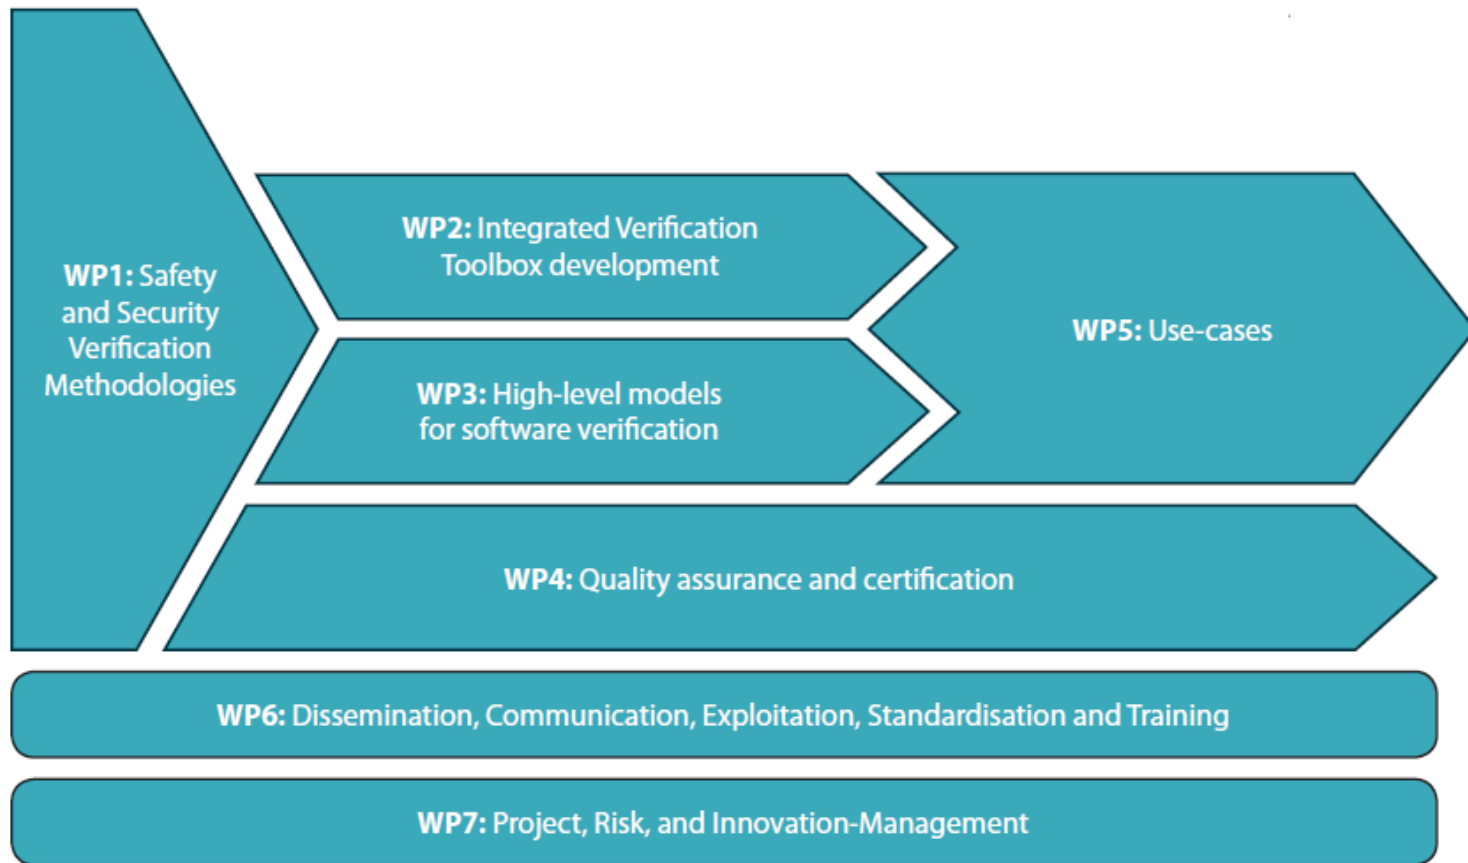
**WP1:** Safety and Security Verification Methodologies

**WP2:** Integrated Verification Toolbox development

**WP3:** High-level models for software verification

**WP5:** Use-cases

**WP4:** Quality assurance and certification

**WP6:** Dissemination, Communication, Exploitation, Standardisation and Training

**WP7:** Project, Risk, and Innovation-Management